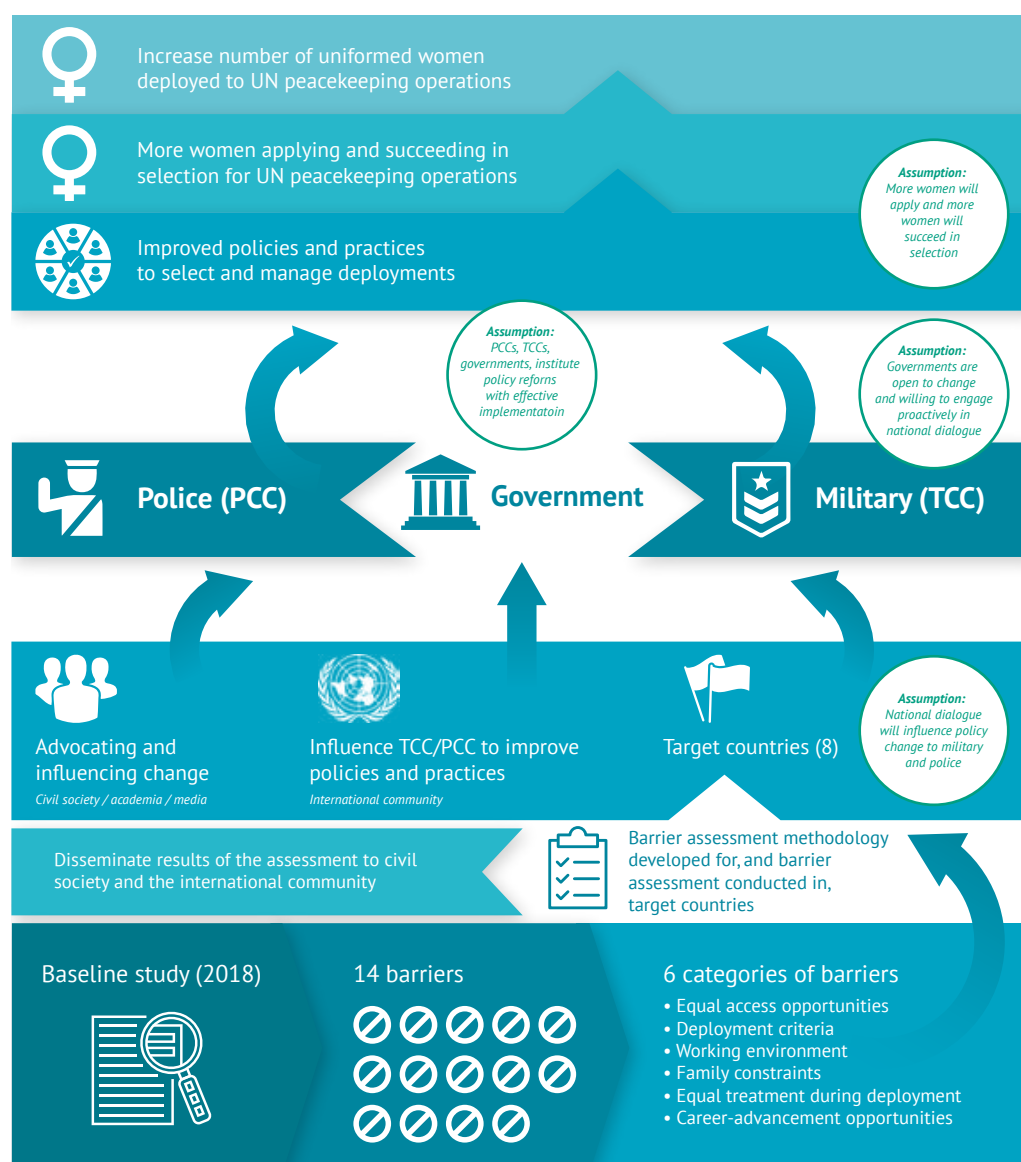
Increase number of uniformed women deployed to UN peacekeeping operations

More women applying and succeeding in selection for UN peacekeeping operations

Improved policies and practices to select and manage deployments

Assumption: More women will apply and more women will succeed in selection

Assumption: PCCs, TCCs, governments, institute policy reforns with effective implementatoin

Assumption: Governments are open to change and willing to engage proactively in national dialogue

Police (PCC)

Government

Military (TCC)

Advocating and influencing change
Civil society / academia / media

Influence TCC/PCC to improve policies and practices
International community

Target countries (8)

Assumption: National dialogue will influence policy change to military and police

Disseminate results of the assessment to civil society and the international community

Barrier assessment methodology developed for, and barrier assessment conducted in, target countries

Baseline study (2018)

14 barriers

6 categories of barriers
• Equal access opportunities
• Deployment criteria
• Working environment
• Family constraints
• Equal treatment during deployment
• Career-advancement opportunities